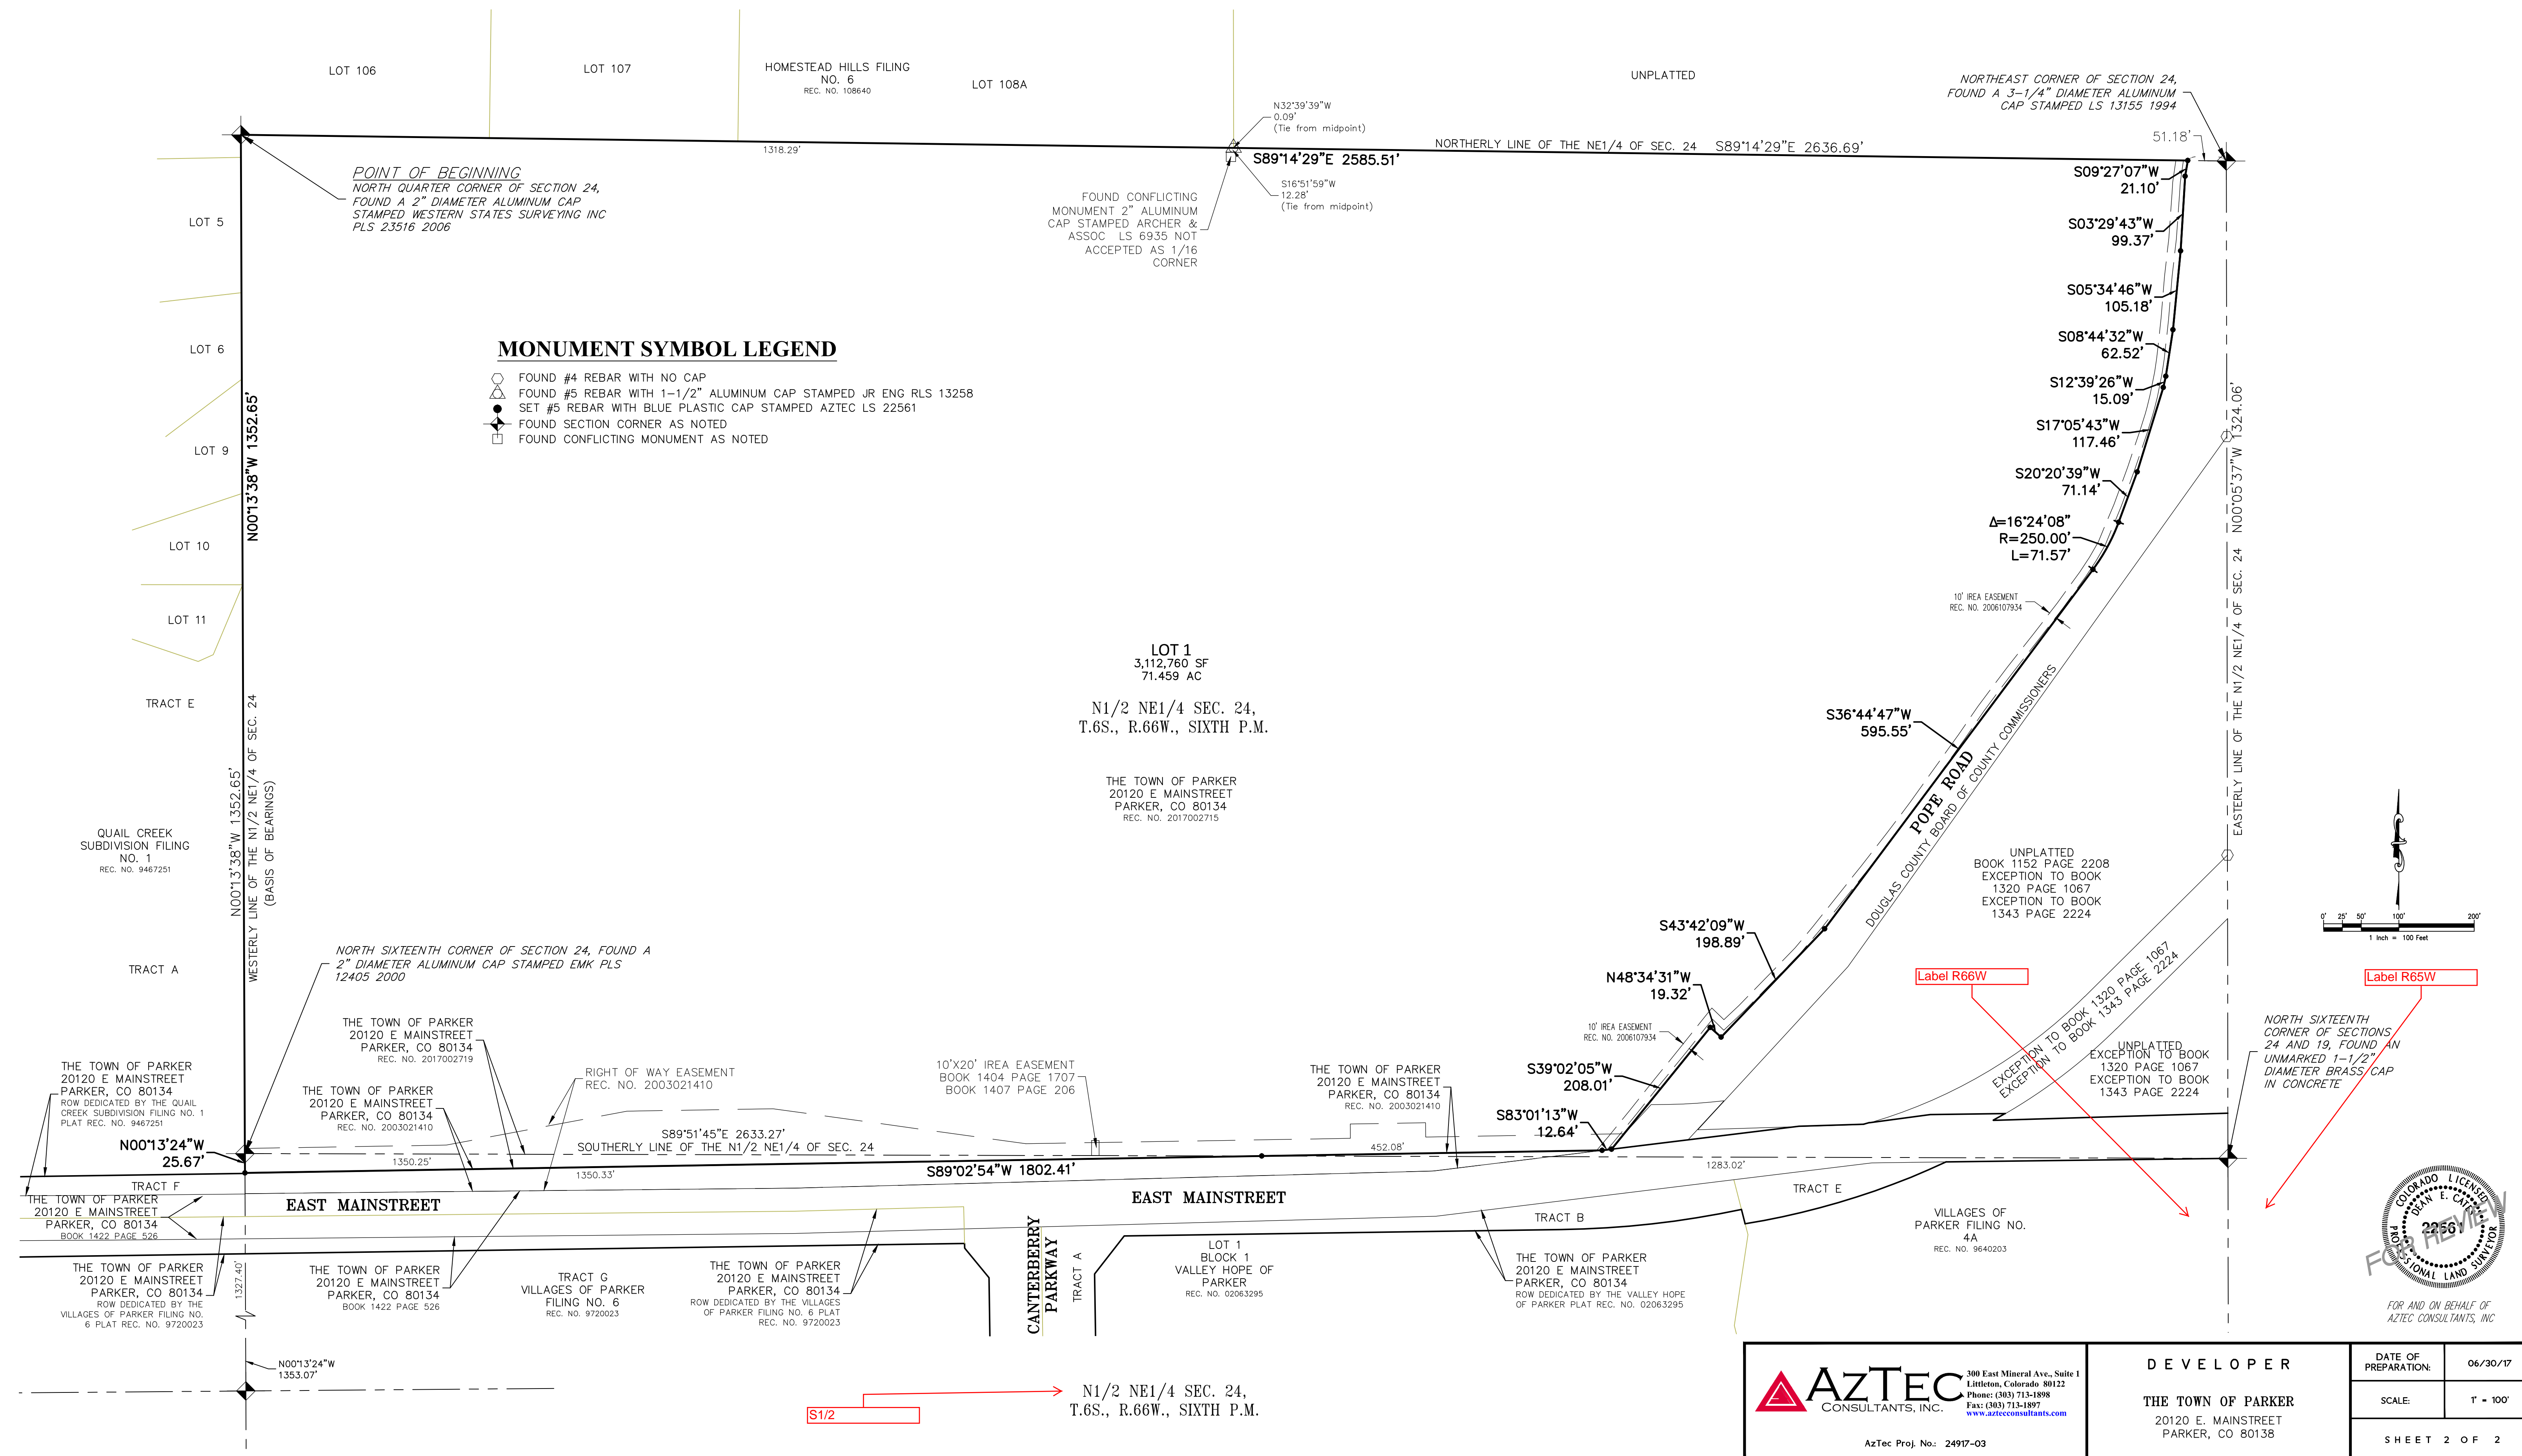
LOT 106

LOT 107

HOMESTEAD HILLS FILING NO. 6
REC. NO. 108640

LOT 108A

UNPLATTED

NORTHEAST CORNER OF SECTION 24, FOUND A 3-1/4" DIAMETER ALUMINUM CAP STAMPED LS 13155 1994

N32°39'39"W
0.09'
(Tie from midpoint)

1318.29'

S89°14'29"E 2585.51'

NORTHERLY LINE OF THE NE1/4 OF SEC. 24 S89°14'29"E 2636.69'

51.18'

S16°51'59"W
12.28'
(Tie from midpoint)

POINT OF BEGINNING
NORTH QUARTER CORNER OF SECTION 24, FOUND A 2" DIAMETER ALUMINUM CAP STAMPED WESTERN STATES SURVEYING INC PLS 23516 2006

FOUND CONFLICTING MONUMENT 2" ALUMINUM CAP STAMPED ARCHER & ASSOC LS 6935 NOT ACCEPTED AS 1/16 CORNER

LOT 5

LOT 6

LOT 9

LOT 10

LOT 11

TRACT E

S09°27'07"W
21.10'

S03°29'43"W
99.37'

S05°34'46"W
105.18'

S08°44'32"W
62.52'

S12°39'26"W
15.09'

S17°05'43"W
117.46'

S20°20'39"W
71.14'

Δ=16°24'08"
R=250.00'
L=71.57'

MONUMENT SYMBOL LEGEND
FOUND #4 REBAR WITH NO CAP
FOUND #5 REBAR WITH 1-1/2" ALUMINUM CAP STAMPED JR ENG RLS 13258
SET #5 REBAR WITH BLUE PLASTIC CAP STAMPED AZTEC LS 22561
FOUND SECTION CORNER AS NOTED
FOUND CONFLICTING MONUMENT AS NOTED

N00°13'38"W 1352.65'

N00°05'37"W 1324.06'

EASTERLY LINE OF THE N1/2 NE1/4 OF SEC. 24

10' IREA EASEMENT
REC. NO. 2006107934

LOT 1
3,112,760 SF
71.459 AC

N1/2 NE1/4 SEC. 24,
T.6S., R.66W., SIXTH P.M.

THE TOWN OF PARKER
20120 E MAINSTREET
PARKER, CO 80134
REC. NO. 2017002715

S36°44'47"W
595.55'

POPE ROAD

DOUGLAS COUNTY BOARD OF COUNTY COMMISSIONERS

UNPLATTED
BOOK 1152 PAGE 2208
EXCEPTION TO BOOK 1320 PAGE 1067
EXCEPTION TO BOOK 1343 PAGE 2224

QUAIL CREEK SUBDIVISION FILING NO. 1
REC. NO. 9467251

N00°13'38"W 1352.65'
WESTERLY LINE OF THE N1/2 NE1/4 OF SEC. 24
(BASIS OF BEARINGS)

TRACT A

NORTH SIXTEENTH CORNER OF SECTION 24, FOUND A 2" DIAMETER ALUMINUM CAP STAMPED EMK PLS 12405 2000

S43°42'09"W
198.89'

N48°34'31"W
19.32'

10' IREA EASEMENT
REC. NO. 2006107934

Label R66W

Label R65W

EXCEPTION TO BOOK 1320 PAGE 1067
EXCEPTION TO BOOK 1343 PAGE 2224

UNPLATTED
EXCEPTION TO BOOK 1320 PAGE 1067
EXCEPTION TO BOOK 1343 PAGE 2224

NORTH SIXTEENTH CORNER OF SECTIONS 24 AND 19, FOUND AN UNMARKED 1-1/2" DIAMETER BRASS CAP IN CONCRETE

0' 25' 50' 100' 200'
1 inch = 100 Feet

THE TOWN OF PARKER
20120 E MAINSTREET
PARKER, CO 80134
REC. NO. 2017002719

THE TOWN OF PARKER
20120 E MAINSTREET
PARKER, CO 80134
ROW DEDICATED BY THE QUAIL CREEK SUBDIVISION FILING NO. 1 PLAT REC. NO. 9467251

THE TOWN OF PARKER
20120 E MAINSTREET
PARKER, CO 80134
REC. NO. 2003021410

RIGHT OF WAY EASEMENT
REC. NO. 2003021410

10'X20' IREA EASEMENT
BOOK 1404 PAGE 1707
BOOK 1407 PAGE 206

THE TOWN OF PARKER
20120 E MAINSTREET
PARKER, CO 80134
REC. NO. 2003021410

S39°02'05"W
208.01'

S83°01'13"W
12.64'

N00°13'24"W
25.67'

1350.25'

S89°51'45"E 2633.27'
SOUTHERLY LINE OF THE N1/2 NE1/4 OF SEC. 24

452.08'

1350.33'

S89°02'54"W 1802.41'

1283.02'

TRACT F

THE TOWN OF PARKER
20120 E MAINSTREET
PARKER, CO 80134
BOOK 1422 PAGE 526

EAST MAINSTREET

EAST MAINSTREET

TRACT E

TRACT B

VILLAGES OF PARKER FILING NO. 4A
REC. NO. 9640203

THE TOWN OF PARKER
20120 E MAINSTREET
PARKER, CO 80134
ROW DEDICATED BY THE VILLAGES OF PARKER FILING NO. 6 PLAT REC. NO. 9720023

1327.40'

THE TOWN OF PARKER
20120 E MAINSTREET
PARKER, CO 80134
BOOK 1422 PAGE 526

TRACT G
VILLAGES OF PARKER FILING NO. 6
REC. NO. 9720023

THE TOWN OF PARKER
20120 E MAINSTREET
PARKER, CO 80134
ROW DEDICATED BY THE VILLAGES OF PARKER PLAT REC. NO. 9720023

CANTERBERRY PARKWAY

TRACT A

LOT 1
BLOCK 1
VALLEY HOPE OF PARKER
REC. NO. 02063295

THE TOWN OF PARKER
20120 E MAINSTREET
PARKER, CO 80134
ROW DEDICATED BY THE VALLEY HOPE OF PARKER PLAT REC. NO. 02063295

COLORADO LICENSED DEAN E. CAMPBELL 22561 PROFESSIONAL LAND SURVEYOR
FOR REVIEW

FOR AND ON BEHALF OF AZTEC CONSULTANTS, INC

N00°13'24"W
1353.07'

S1/2

N1/2 NE1/4 SEC. 24,
T.6S., R.66W., SIXTH P.M.

AZTEC CONSULTANTS, INC.
300 East Mineral Ave., Suite 1
Littleton, Colorado 80122
Phone: (303) 713-1898
Fax: (303) 713-1897
www.aztecconsultants.com

AzTec Proj. No.: 24917-03

DEVELOPER
THE TOWN OF PARKER
20120 E. MAINSTREET
PARKER, CO 80138

| DATE OF PREPARATION: | 06/30/17 |
|---|---|
| SCALE: | 1" = 100' |

SHEET 2 OF 2